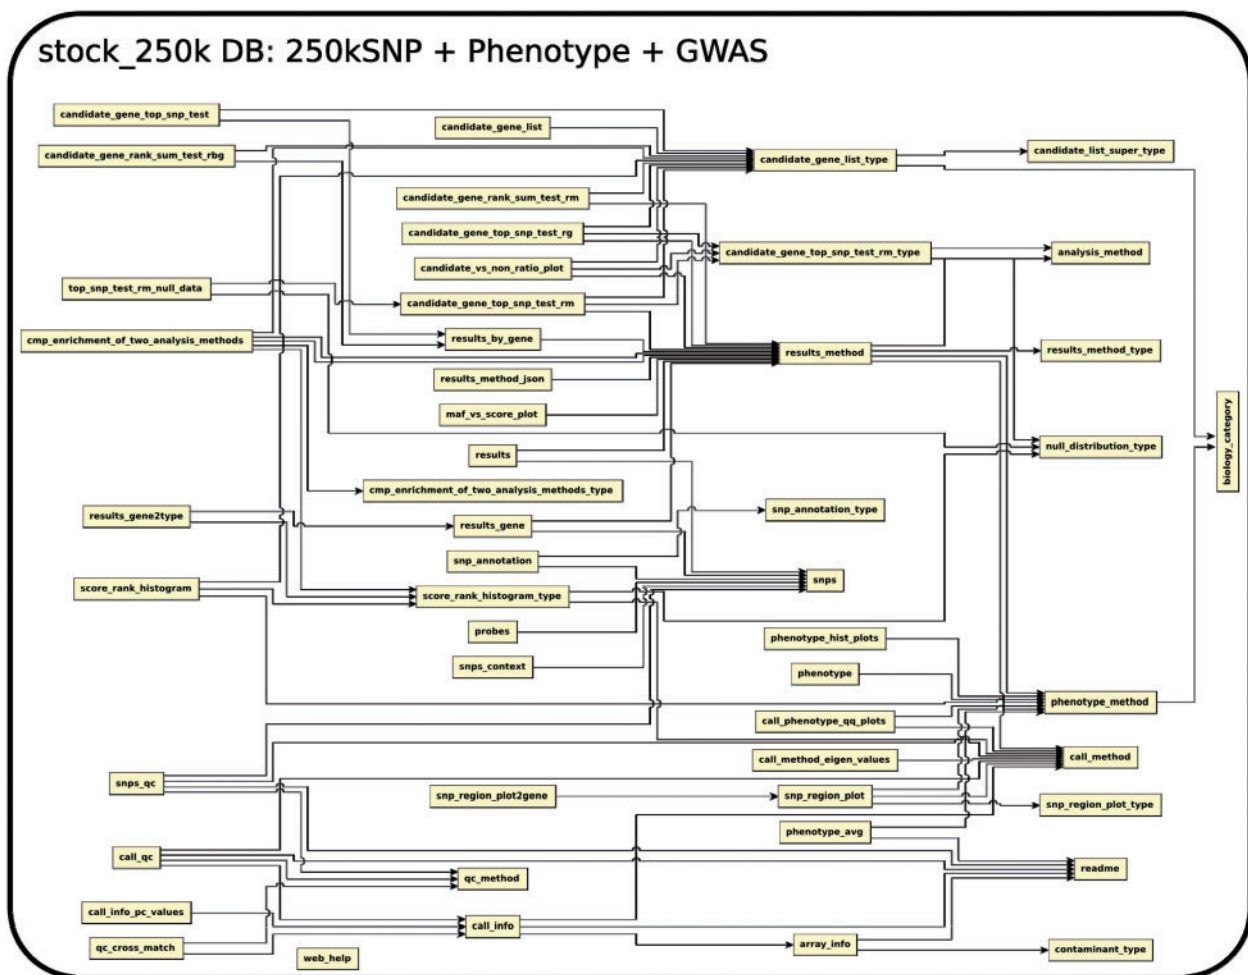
stock_250k DB: 250kSNP + Phenotype + GWAS

candidate_gene_top_snp_test
candidate_gene_list
candidate_gene_rank_sum_test_rbg
candidate_gene_list_type
candidate_list_super_type
candidate_gene_rank_sum_test_rm
candidate_gene_top_snp_test_rg
candidate_gene_top_snp_test_rm_type
analysis_method
candidate_vs_non_ratio_plot
top_snp_test_rm_null_data
candidate_gene_top_snp_test_rm
cmp_enrichment_of_two_analysis_methods
results_by_gene
results_method
results_method_type
results_method_json
maf_vs_score_plot
biology_category
null_distribution_type
results
cmp_enrichment_of_two_analysis_methods_type
results_gene2type
snp_annotation_type
results_gene
snp_annotation
score_rank_histogram
snps
score_rank_histogram_type
probes
snps_context
phenotype_hist_plots
phenotype
phenotype_method
call_phenotype_qq_plots
call_method_eigen_values
call_method
snps_qc
snp_region_plot2gene
snp_region_plot
snp_region_plot_type
phenotype_avg
call_qc
readme
qc_method
call_info_pc_values
call_info
qc_cross_match
array_info
contaminant_type
web_help